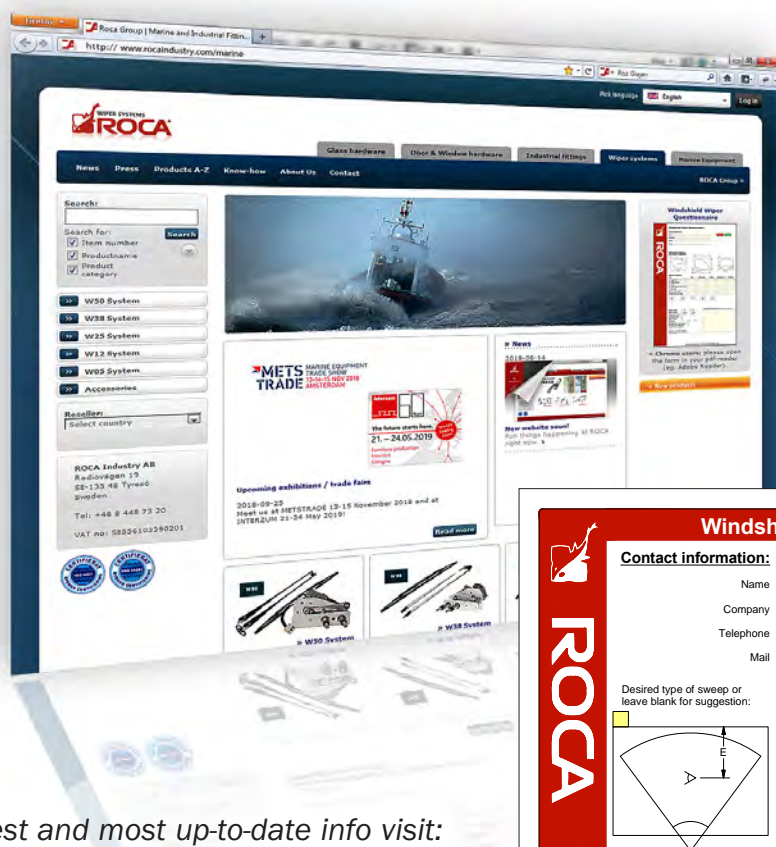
Firefox
Roca Group | Marine and Industrial Fittin...
http:// www.rocaindustry.com/marine
Roca Gruppen
Pick language English
Log in
WIPER SYSTEMS
ROCA
Glass hardware
Door & Window hardware
Industrial fittings
Wiper systems
Marine Equipment
News
Press
Products A-Z
Know-how
About Us
Contact
ROCA Group »
Search:
Search for:
Search
Item number
Productname
Product category
W50 System
W38 System
W25 System
W12 System
W05 System
Accessories
Reseller:
Select country
ROCA Industry AB
Radiovägen 19
SE-135 48 Tyresö
Sweden
Tel: +46 8 448 73 30
VAT no: SE556102390201
METS TRADE MARINE EQUIPMENT TRADE SHOW 13-14-15 NOV 2018 AMSTERDAM
interzum
The future starts here.
21. – 24.05.2019
Upcoming exhibitions / trade fairs
2018-09-25
Meet us at METSTRADE 13-15 November 2018 and at INTERZUM 21-24 May 2019!
Read more
» News
2018-08-14
New website soon!
Fun things happening at ROCA right now. »
Windshield Wiper Questionnaire
ROCA
« Chrome users: please open the form in your pdf-reader (eg. Adobe Reader).
» New product
W50
» W50 System
W38
» W38 System
Windsh
Contact information:
Name
Company
Telephone
Mail
ROCA
Desired type of sweep or leave blank for suggestion:
E
est and most up-to-date info visit: